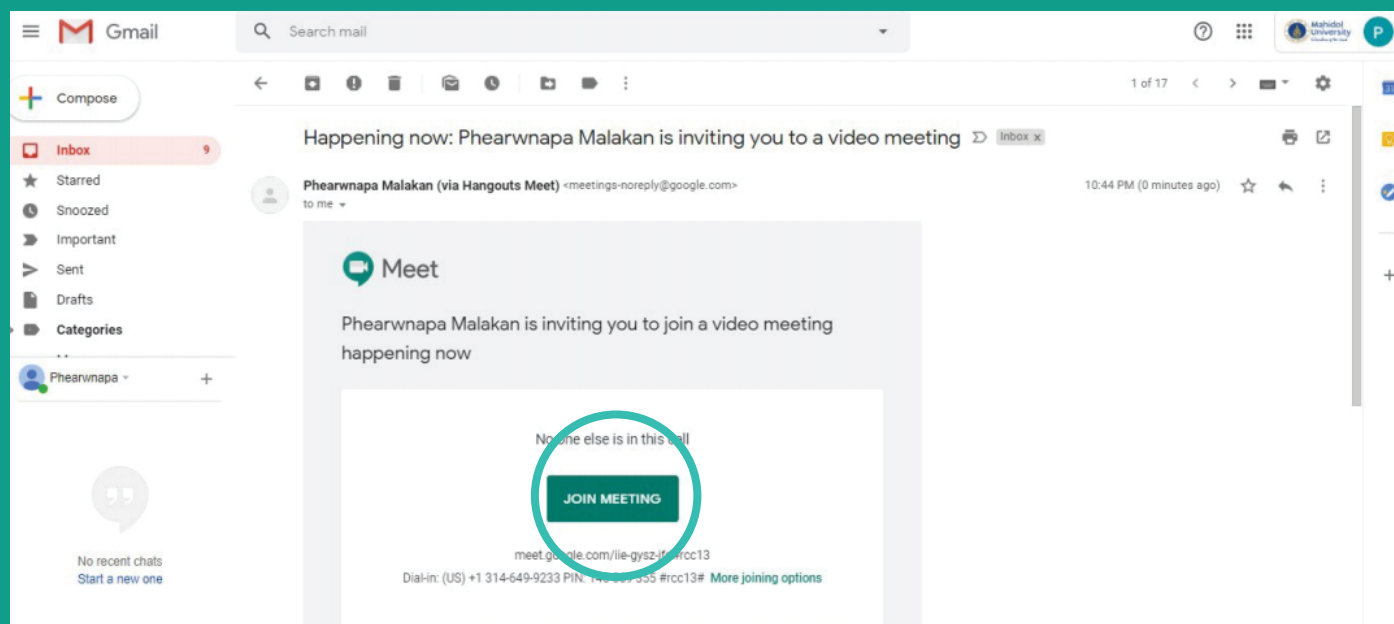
Gmail

Search mail

Mahidol University

P

Compose

Inbox 9

Starred

Snoozed

Important

Sent

Drafts

Categories

Phearwnapa

No recent chats
Start a new one

1 of 17

Happening now: Phearwnapa Malakan is inviting you to a video meeting Inbox x

Phearwnapa Malakan (via Hangouts Meet) <meetings-noreply@google.com>
to me

10:44 PM (0 minutes ago)

Meet

Phearwnapa Malakan is inviting you to join a video meeting happening now

No one else is in this call

JOIN MEETING

meet.google.com/iie-gysz-jf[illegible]rcc13

Dial-in: (US) +1 314-649-9233 PIN: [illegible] #rcc13# More joining options